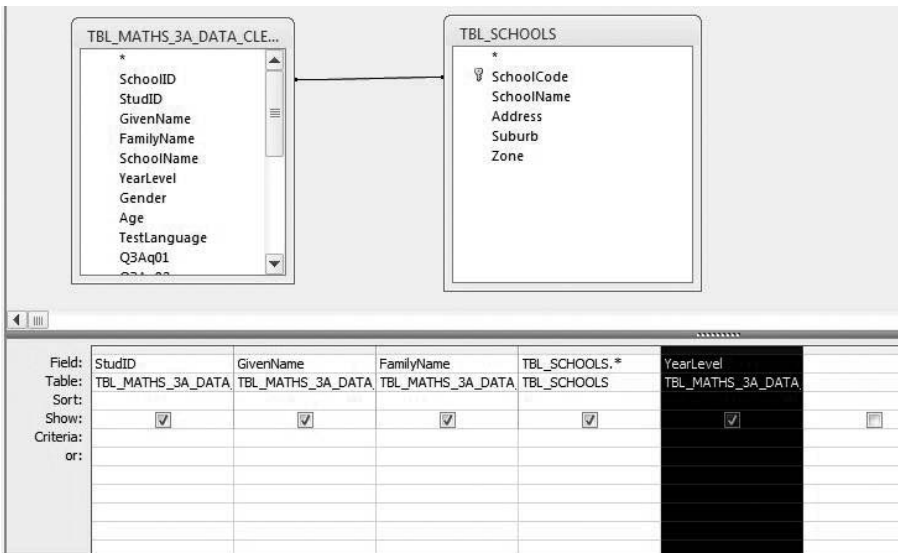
TBL_MATHS_3A_DATA_CLE...
*
SchoolID
StudID
GivenName
FamilyName
SchoolName
YearLevel
Gender
Age
TestLanguage
Q3Aq01

TBL_SCHOOLS
*
SchoolCode
SchoolName
Address
Suburb
Zone

| | | | | | | |
|---|---|---|---|---|---|---|
| Field: | StudID | GivenName | FamilyName | TBL_SCHOOLS.* | YearLevel | |
| Table: | TBL_MATHS_3A_DATA | TBL_MATHS_3A_DATA | TBL_MATHS_3A_DATA | TBL_SCHOOLS | TBL_MATHS_3A_DATA | |
| Sort: | | | | | | |
| Show: | ☑ | ☑ | ☑ | ☑ | ☑ | ☐ |
| Criteria: | | | | | | |
| or: | | | | | | |